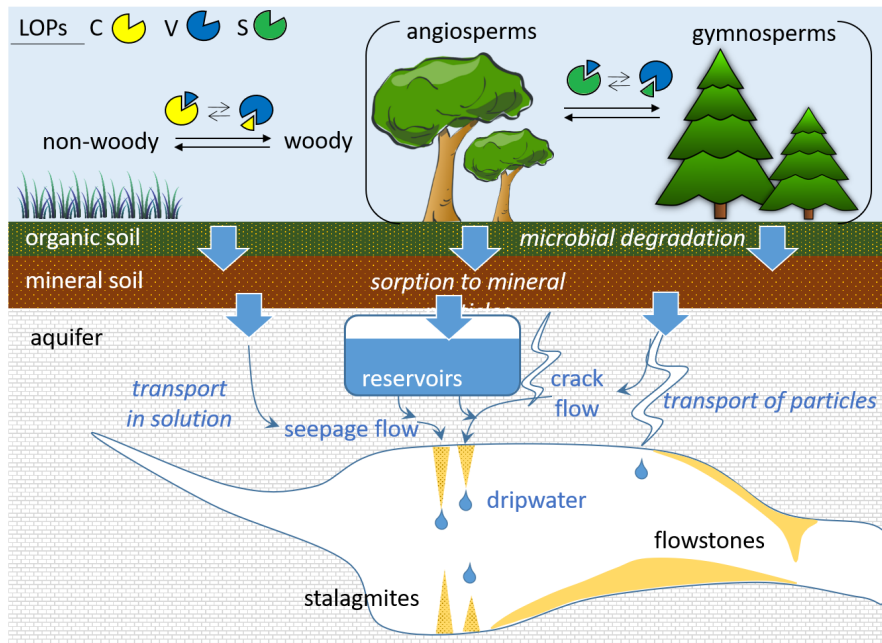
LOPs C V S

non-woody woody

angiosperms

gymnosperms

organic soil

microbial degradation

mineral soil

sorption to mineral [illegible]

aquifer

reservoirs

crack flow

transport in solution

seepage flow

transport of particles

dripwater

flowstones

stalagmites